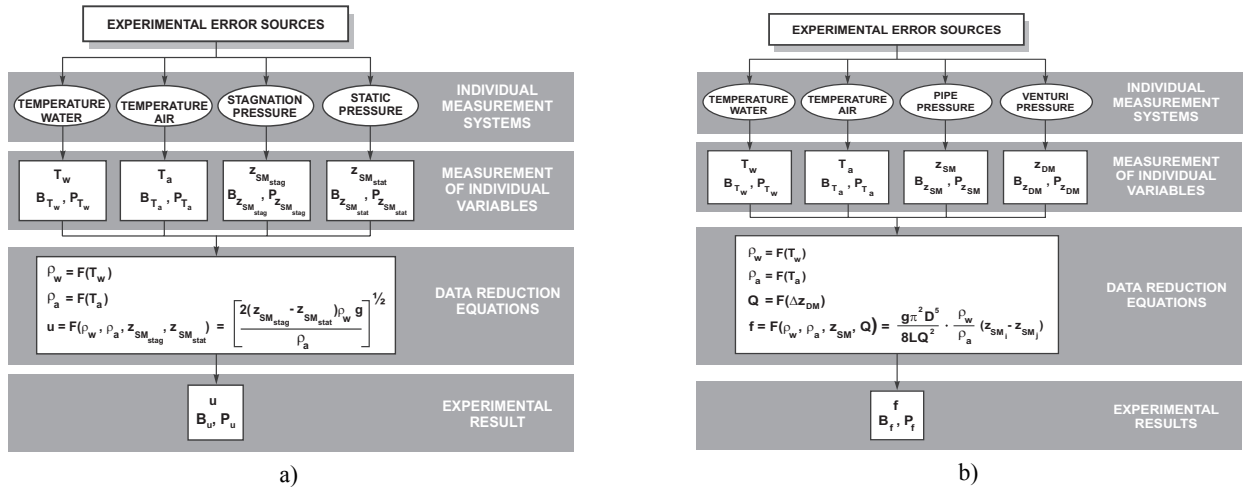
EXPERIMENTAL ERROR SOURCES

TEMPERATURE WATER

TEMPERATURE AIR

STAGNATION PRESSURE

STATIC PRESSURE

INDIVIDUAL MEASUREMENT SYSTEMS

$T_w$
$B_{T_w}, P_{T_w}$

$T_a$
$B_{T_a}, P_{T_a}$

$z_{SM_{stag}}$
$B_{z_{SM_{stag}}}, P_{z_{SM_{stag}}}$

$z_{SM_{stat}}$
$B_{z_{SM_{stat}}}, P_{z_{SM_{stat}}}$

MEASUREMENT OF INDIVIDUAL VARIABLES

$\rho_w = F(T_w)$
$\rho_a = F(T_a)$
$u = F(\rho_w, \rho_a, z_{SM_{stag}}, z_{SM_{stat}}) = \left[\frac{2(z_{SM_{stag}} - z_{SM_{stat}})\rho_w g}{\rho_a}\right]^{1/2}$

DATA REDUCTION EQUATIONS

$u$
$B_u, P_u$

EXPERIMENTAL RESULT

a)

EXPERIMENTAL ERROR SOURCES

TEMPERATURE WATER

TEMPERATURE AIR

PIPE PRESSURE

VENTURI PRESSURE

INDIVIDUAL MEASUREMENT SYSTEMS

$T_w$
$B_{T_w}, P_{T_w}$

$T_a$
$B_{T_a}, P_{T_a}$

$z_{SM}$
$B_{z_{SM}}, P_{z_{SM}}$

$z_{DM}$
$B_{z_{DM}}, P_{z_{DM}}$

MEASUREMENT OF INDIVIDUAL VARIABLES

$\rho_w = F(T_w)$
$\rho_a = F(T_a)$
$Q = F(\Delta z_{DM})$
$f = F(\rho_w, \rho_a, z_{SM}, Q) = \frac{g\pi^2 D^5}{8LQ^2} \cdot \frac{\rho_w}{\rho_a}(z_{SM_i} - z_{SM_j})$

DATA REDUCTION EQUATIONS

$f$
$B_f, P_f$

EXPERIMENTAL RESULTS

b)